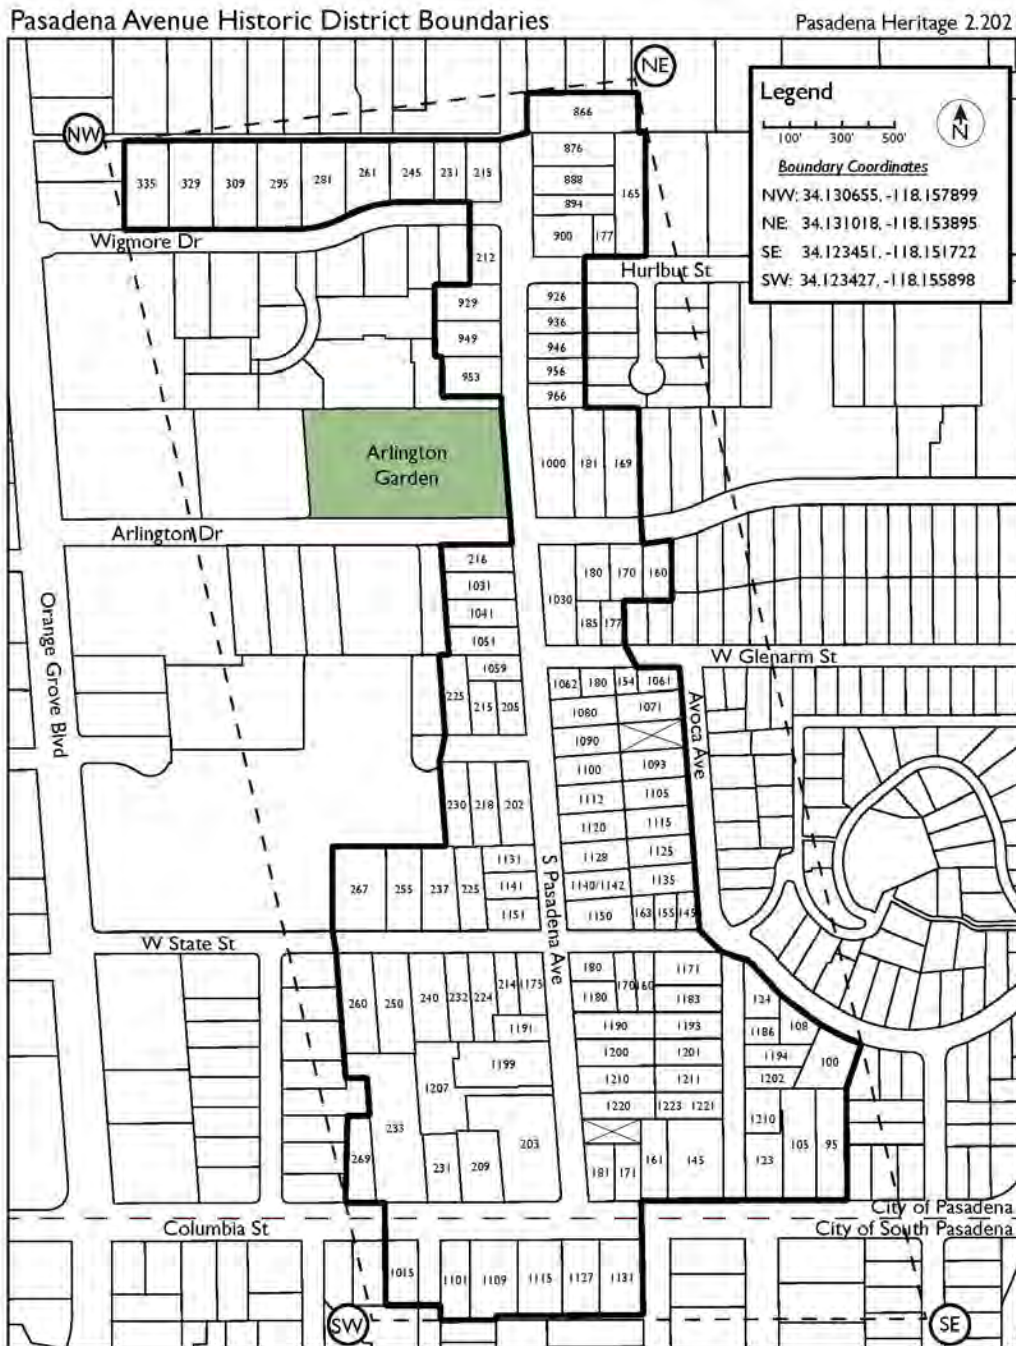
Pasadena Avenue Historic District Boundaries

Pasadena Heritage 2.202

Legend

N

100' 300' 500'

Boundary Coordinates

NW: 34.130655, -118.157899

NE: 34.131018, -118.153895

SE: 34.123451, -118.151722

SW: 34.123427, -118.155898

NE

NW

SE

SW

335 329 309 295 281 261 245 231 215

866

876

888

894

900 177

165

Wigmore Dr

212

Hurlbut St

929

949

953

926

936

946

956

966

Arlington Garden

1000 181 169

Arlington Dr

216

1031

1041

1051

1059

225

215 205

1030

180 170 160

185 177

W Glenarm St

Orange Grove Blvd

1062 180 154 1061

1080 1071

1090

1100 1093

1112 1105

1120 1115

1128 1125

1140/1142 1135

1150 163 155 145

Avoca Ave

230 218 202

1131

1141

1151

267 255 237 225

S Pasadena Ave

W State St

260 250 240 232 224 214 175

1191

1199

1207

233

269

231 209

203

180 170 160

1171

1180

1183

1190 1193

1200 1201

1210 1211

1220 1223 1221

181 171

161 145

124

1186 108

1194

1202 100

1210

105 95

123

Columbia St

City of Pasadena

City of South Pasadena

1015

1101 1109 1115 1127 1131